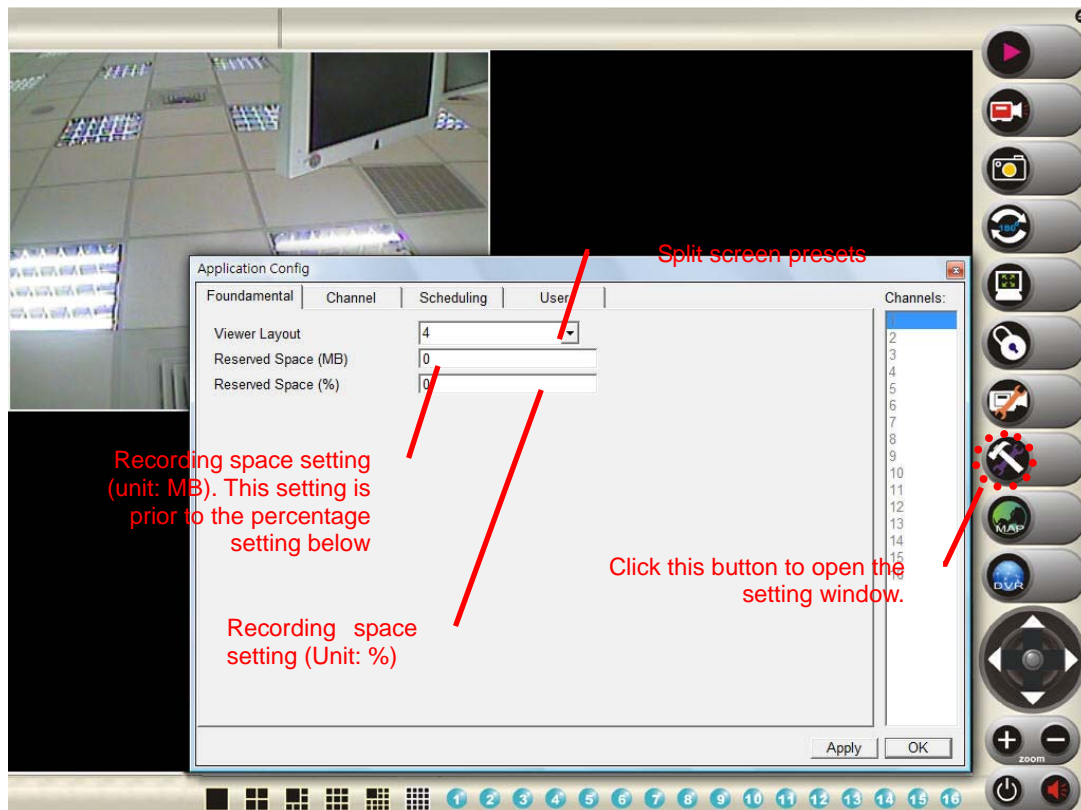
Application Config

Foundamental | Channel | Scheduling | User

Channels:

Viewer Layout 4

Reserved Space (MB) 0

Reserved Space (%) 0

Split screen presets

1
2
3
4
5
6
7
8
9
10
11
12
13
14
15
16

Recording space setting (unit: MB). This setting is prior to the percentage setting below

Click this button to open the setting window.

Recording space setting (Unit: %)

Apply OK

180°

MAP

DVR

zoom

1 2 3 4 5 6 7 8 9 10 11 12 13 14 15 16